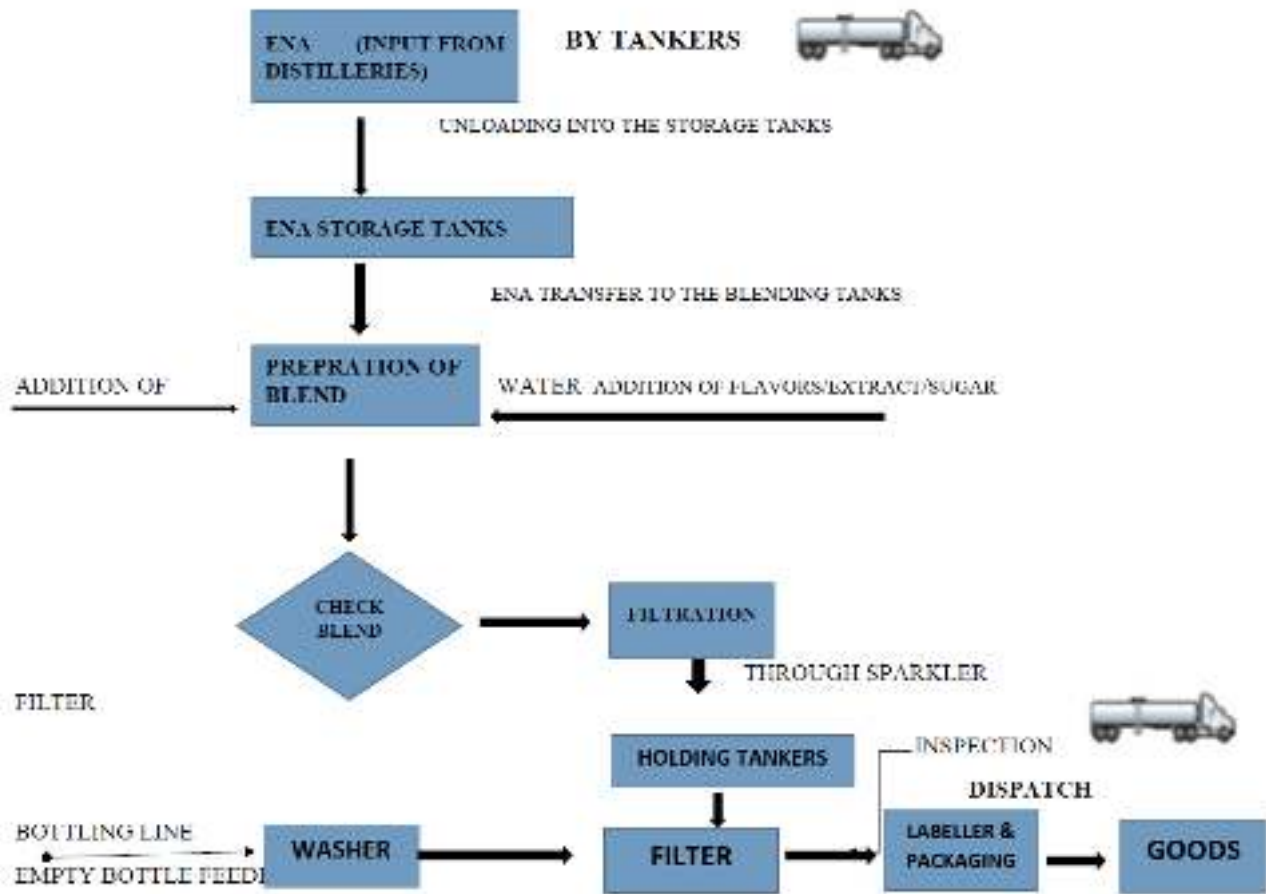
ENA (INPUT FROM DISTILLERIES)

BY TANKERS

UNLOADING INTO THE STORAGE TANKS

ENA STORAGE TANKS

ENA TRANSFER TO THE BLENDING TANKS

ADDITION OF

PREPRATION OF BLEND

WATER ADDITION OF FLAVORS/EXTRACT/SUGAR

CHECK BLEND

FILTRATION

THROUGH SPARKLER

FILTER

HOLDING TANKERS

INSPECTION

DISPATCH

BOTTLING LINE

EMPTY BOTTLE FEEDI

WASHER

FILTER

LABELLER & PACKAGING

GOODS